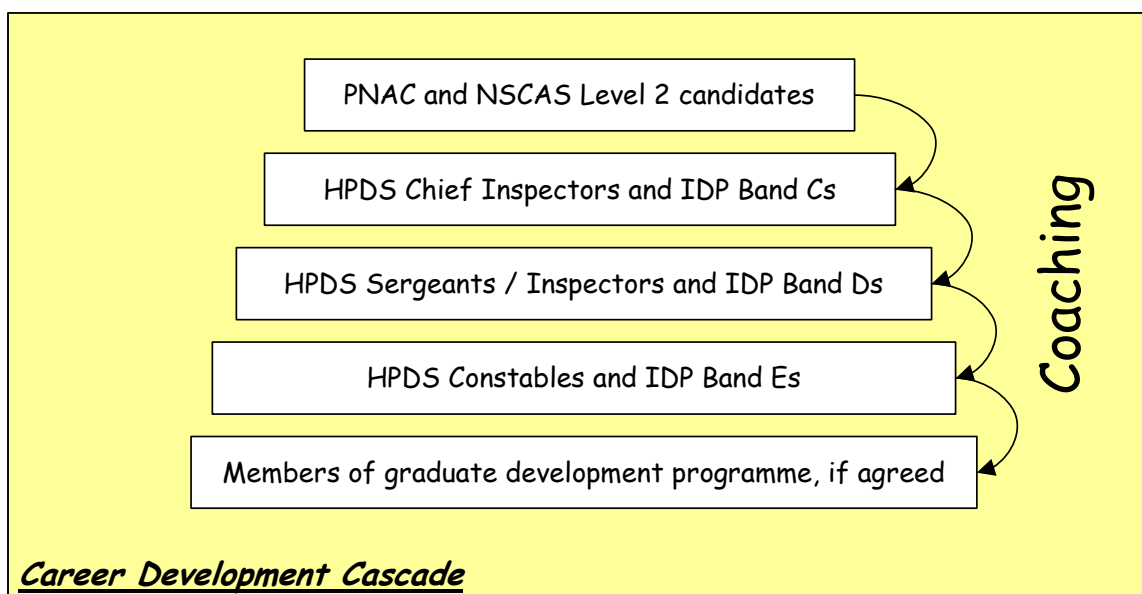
PNAC and NSCAS Level 2 candidates

HPDS Chief Inspectors and IDP Band Cs

HPDS Sergeants / Inspectors and IDP Band Ds

HPDS Constables and IDP Band Es

Members of graduate development programme, if agreed

Coaching

Career Development Cascade